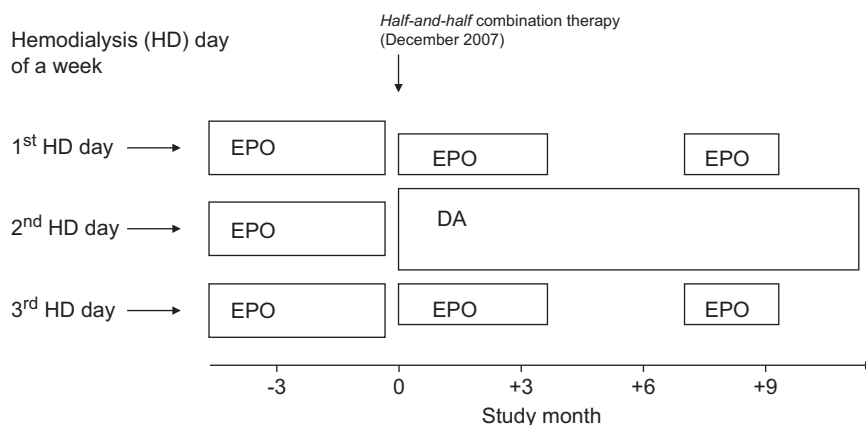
Hemodialysis (HD) day of a week

*Half-and-half* combination therapy (December 2007)

1$^{st}$ HD day

EPO

EPO

EPO

2$^{nd}$ HD day

EPO

DA

3$^{rd}$ HD day

EPO

EPO

EPO

-3

0

+3

+6

+9

Study month